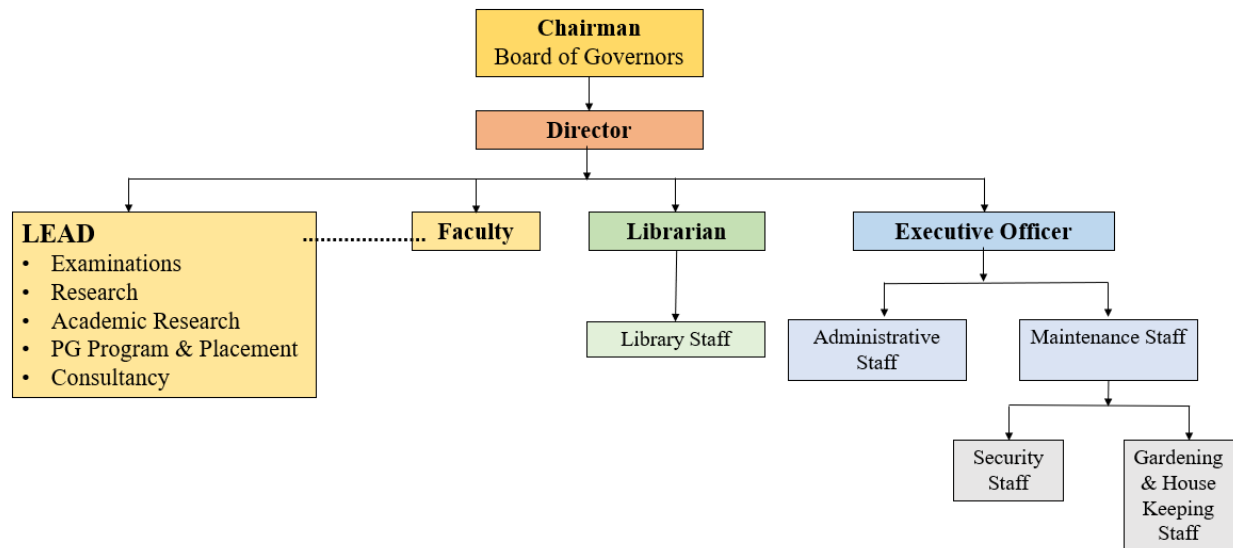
Chairman
Board of Governors

Director

LEAD
- Examinations
- Research
- Academic Research
- PG Program & Placement
- Consultancy

Faculty

Librarian

Library Staff

Executive Officer

Administrative Staff

Maintenance Staff

Security Staff

Gardening & House Keeping Staff